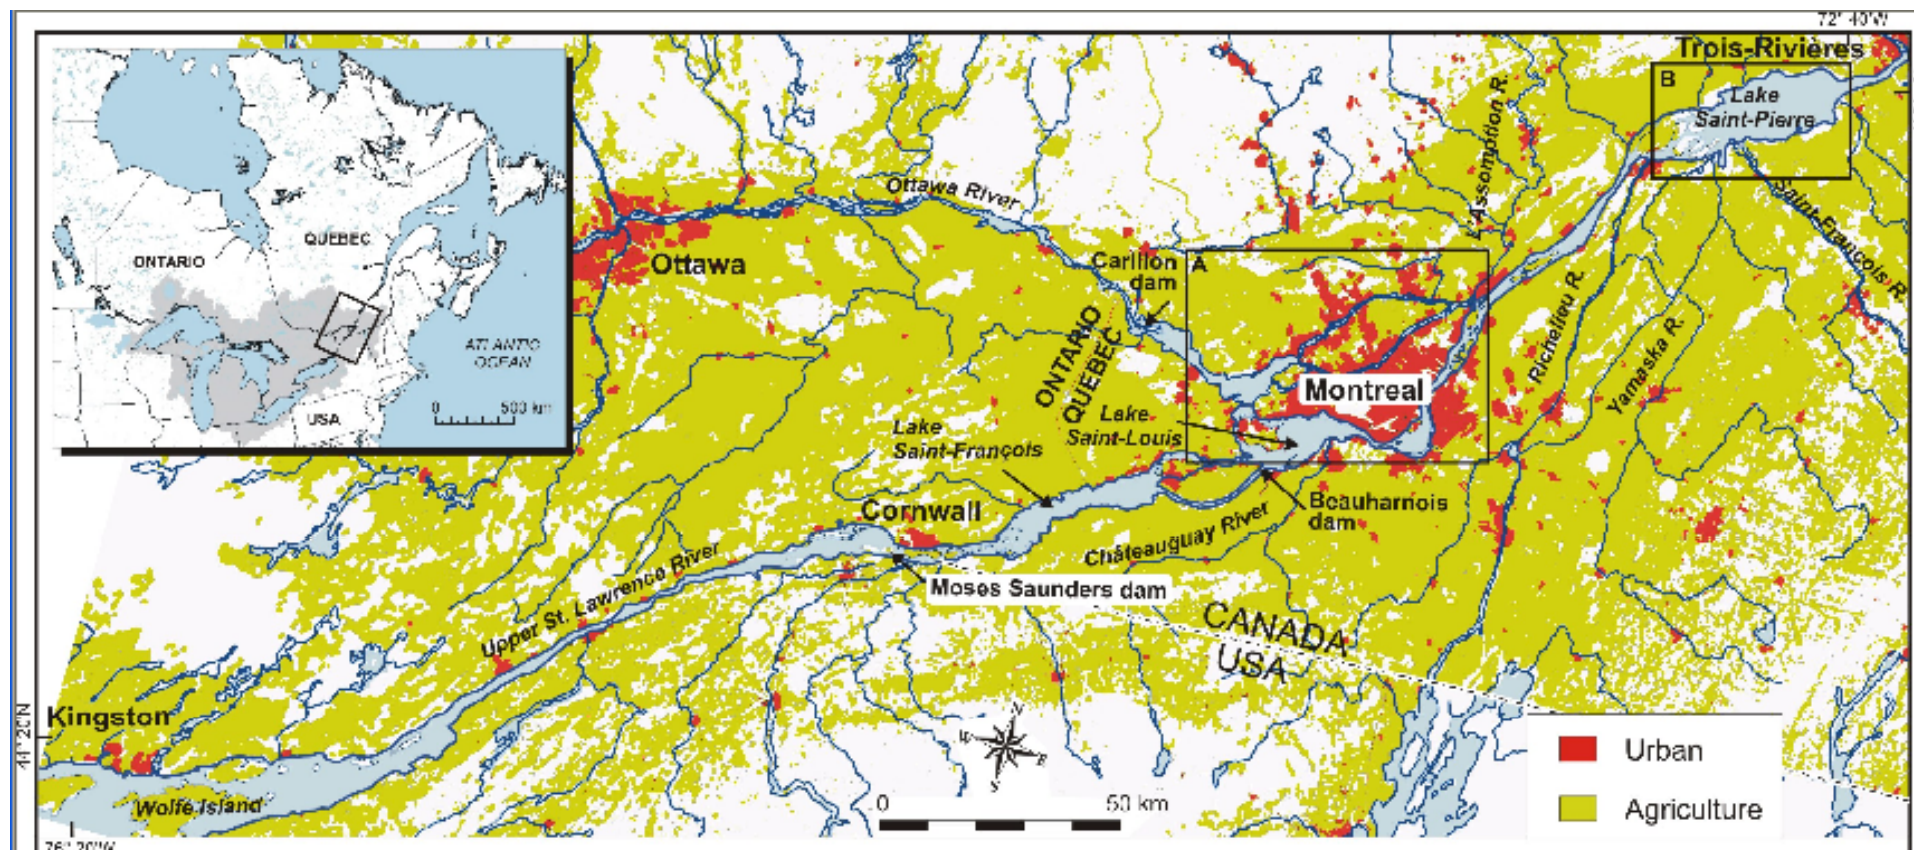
72° 40'W
Trois-Rivières
B
Lake Saint-Pierre
ONTARIO
QUEBEC
ATLANTIC OCEAN
USA
0 500 km
Ottawa River
Ottawa
L'Assomption R.
Saint-François R.
Carillon dam
A
ONTARIO
QUEBEC
Richelieu R.
Yamaska R.
Montreal
Lake Saint-Louis
Lake Saint-François
Beauharnois dam
Cornwall
Châteauguay River
Upper St. Lawrence River
Moses Saunders dam
CANADA
USA
Kingston
44° 20'N
Wolfe Island
76° 30'W
N
W
E
S
0 50 km
Urban
Agriculture